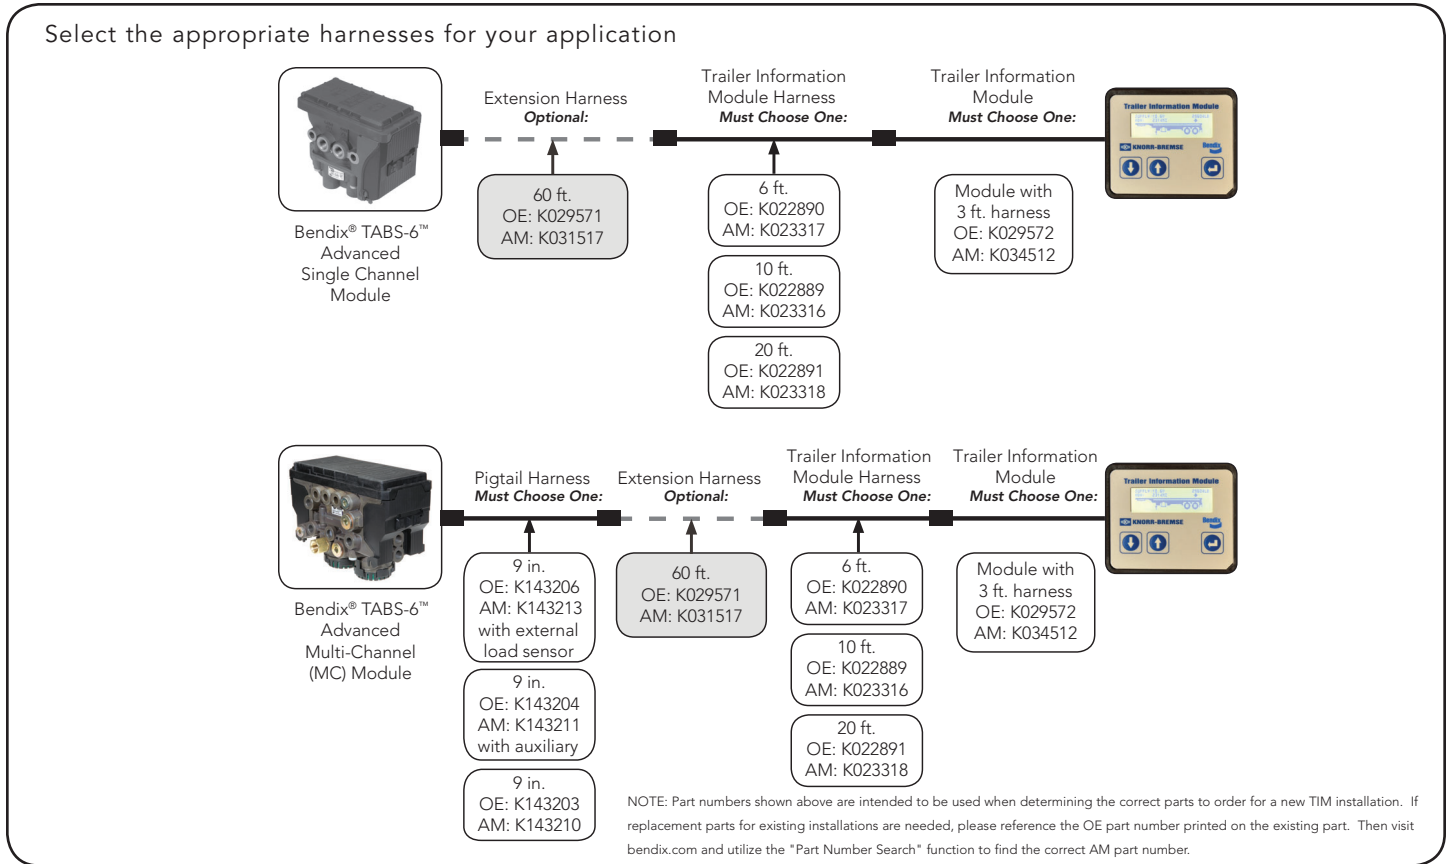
Select the appropriate harnesses for your application

Extension Harness
*Optional:*

Trailer Information Module Harness
*Must Choose One:*

Trailer Information Module
*Must Choose One:*

Trailer Information Module

KNORR-BREMSE

Bendix

Bendix® TABS-6™ Advanced Single Channel Module

60 ft.
OE: K029571
AM: K031517

6 ft.
OE: K022890
AM: K023317

10 ft.
OE: K022889
AM: K023316

20 ft.
OE: K022891
AM: K023318

Module with 3 ft. harness
OE: K029572
AM: K034512

Pigtail Harness
*Must Choose One:*

Extension Harness
*Optional:*

Trailer Information Module Harness
*Must Choose One:*

Trailer Information Module
*Must Choose One:*

Trailer Information Module

KNORR-BREMSE

Bendix

Bendix® TABS-6™ Advanced Multi-Channel (MC) Module

9 in.
OE: K143206
AM: K143213
with external load sensor

9 in.
OE: K143204
AM: K143211
with auxiliary

9 in.
OE: K143203
AM: K143210

60 ft.
OE: K029571
AM: K031517

6 ft.
OE: K022890
AM: K023317

10 ft.
OE: K022889
AM: K023316

20 ft.
OE: K022891
AM: K023318

Module with 3 ft. harness
OE: K029572
AM: K034512

NOTE: Part numbers shown above are intended to be used when determining the correct parts to order for a new TIM installation. If replacement parts for existing installations are needed, please reference the OE part number printed on the existing part. Then visit bendix.com and utilize the "Part Number Search" function to find the correct AM part number.